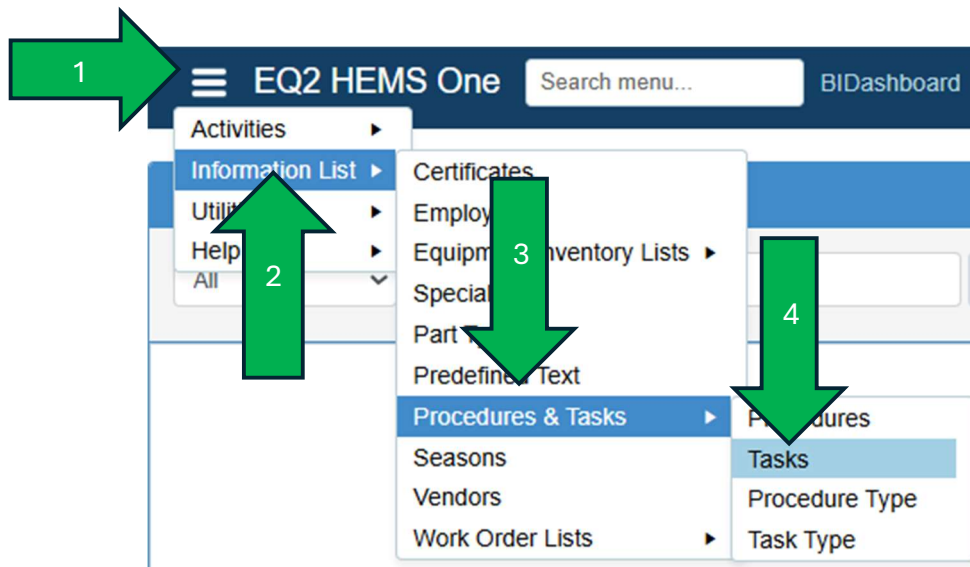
1

EQ2 HEMS One

Search menu...

BIDashboard

Activities

Information List

Utili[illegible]

Help

All

2

Certificates

Employ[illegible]

Equipm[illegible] Inventory Lists

3

Special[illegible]

Part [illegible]

Predefin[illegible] Text

Procedures & Tasks

Seasons

Vendors

Work Order Lists

4

P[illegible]dures

Tasks

Procedure Type

Task Type